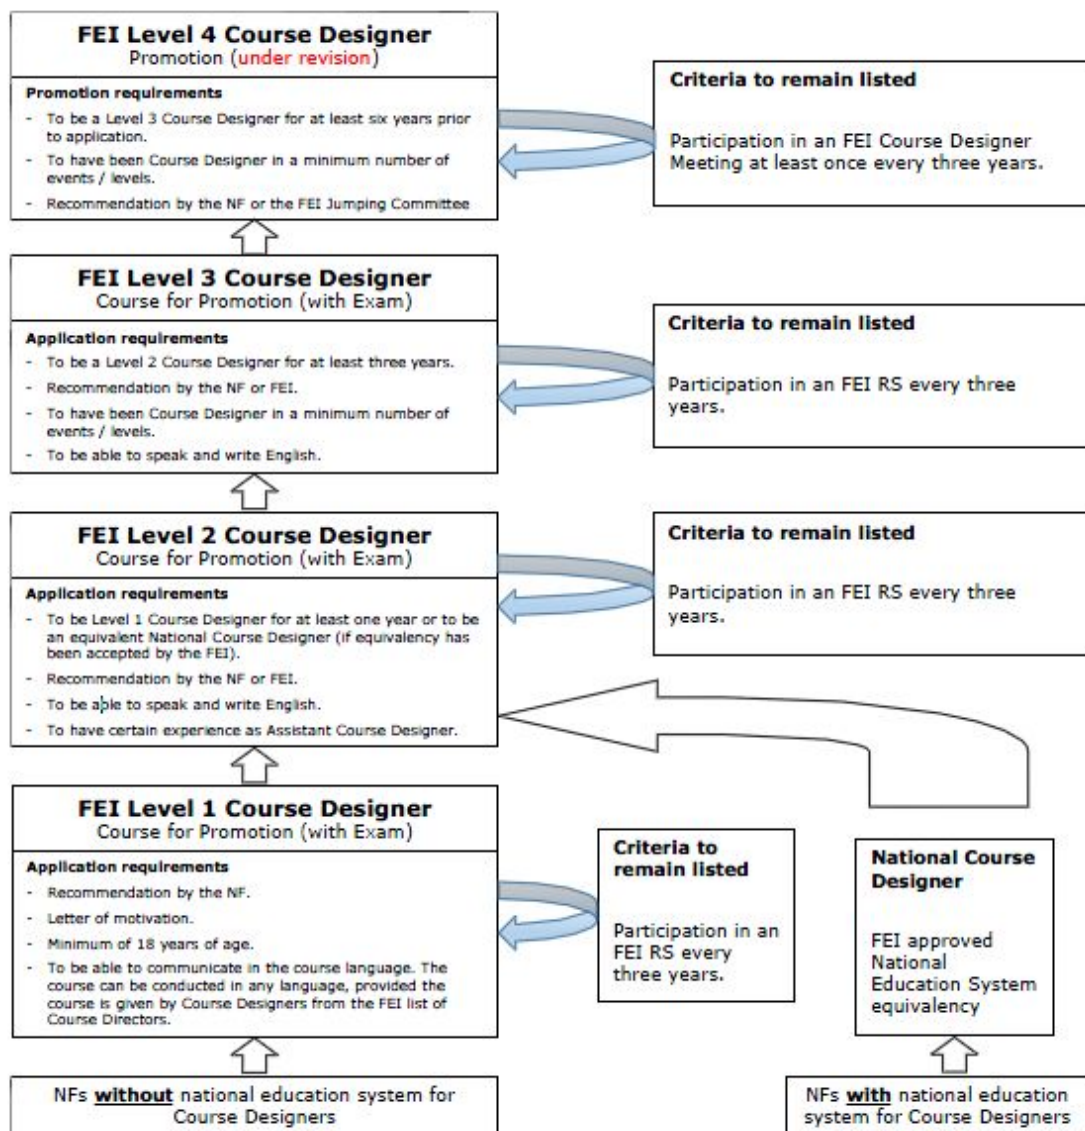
**FEI Level 4 Course Designer**
Promotion (under revision)

**Promotion requirements**
- To be a Level 3 Course Designer for at least six years prior to application.
- To have been Course Designer in a minimum number of events / levels.
- Recommendation by the NF or the FEI Jumping Committee

**Criteria to remain listed**

Participation in an FEI Course Designer Meeting at least once every three years.

**FEI Level 3 Course Designer**
Course for Promotion (with Exam)

**Application requirements**
- To be a Level 2 Course Designer for at least three years.
- Recommendation by the NF or FEI.
- To have been Course Designer in a minimum number of events / levels.
- To be able to speak and write English.

**Criteria to remain listed**

Participation in an FEI RS every three years.

**FEI Level 2 Course Designer**
Course for Promotion (with Exam)

**Application requirements**
- To be Level 1 Course Designer for at least one year or to be an equivalent National Course Designer (if equivalency has been accepted by the FEI).
- Recommendation by the NF or FEI.
- To be able to speak and write English.
- To have certain experience as Assistant Course Designer.

**Criteria to remain listed**

Participation in an FEI RS every three years.

**FEI Level 1 Course Designer**
Course for Promotion (with Exam)

**Application requirements**
- Recommendation by the NF.
- Letter of motivation.
- Minimum of 18 years of age.
- To be able to communicate in the course language. The course can be conducted in any language, provided the course is given by Course Designers from the FEI list of Course Directors.

**Criteria to remain listed**

Participation in an FEI RS every three years.

**National Course Designer**

FEI approved National Education System equivalency

NFs **without** national education system for Course Designers

NFs **with** national education system for Course Designers